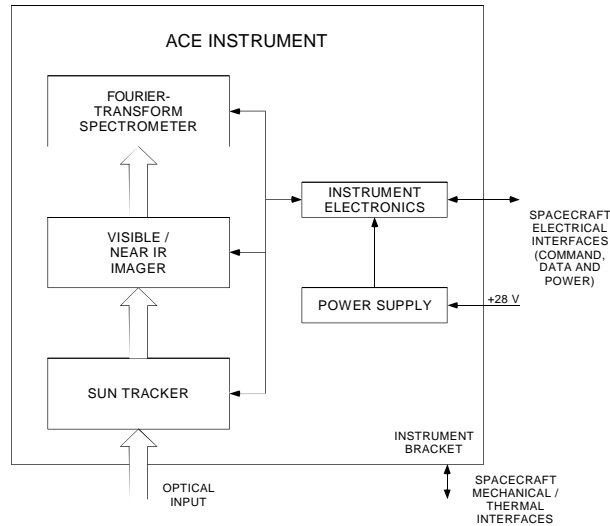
ACE INSTRUMENT

FOURIER-TRANSFORM SPECTROMETER

VISIBLE / NEAR IR IMAGER

SUN TRACKER

INSTRUMENT ELECTRONICS

POWER SUPPLY

+28 V

SPACECRAFT ELECTRICAL INTERFACES (COMMAND, DATA AND POWER)

INSTRUMENT BRACKET

OPTICAL INPUT

SPACECRAFT MECHANICAL / THERMAL INTERFACES